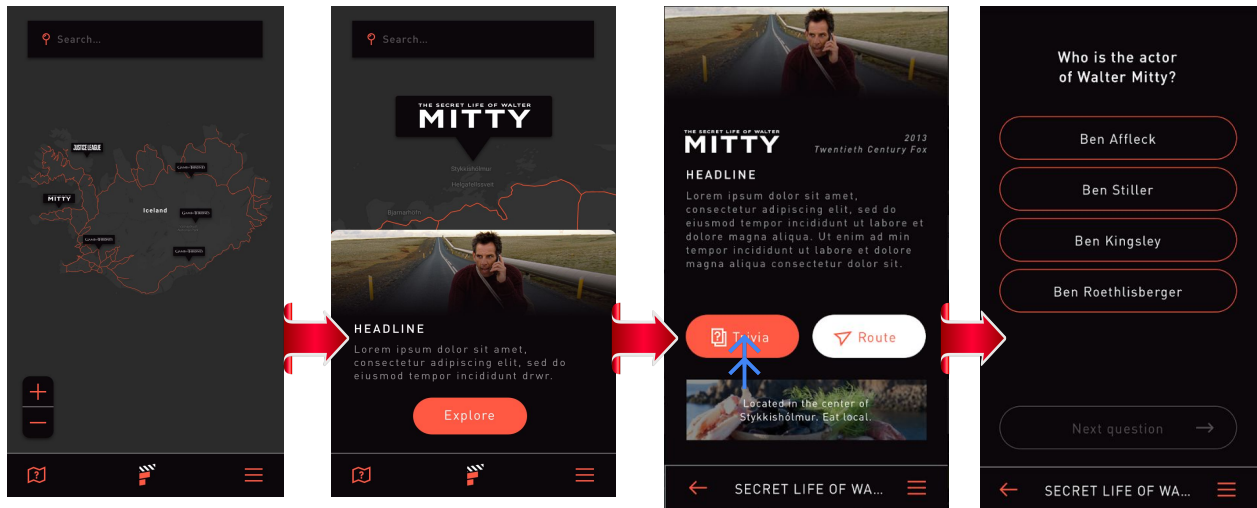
Search...

JUSTICE LEAGUE

MITTY

Iceland

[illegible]

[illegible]

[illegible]

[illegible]

+

−

Search...

THE SECRET LIFE OF WALTER
MITTY

Stykkishólmur

Helgafellssveit

Bjarnarhöfn

HEADLINE

Lorem ipsum dolor sit amet, consectetur adipiscing elit, sed do eiusmod tempor incididunt drwr.

Explore

THE SECRET LIFE OF WALTER
MITTY

2013
Twentieth Century Fox

HEADLINE

Lorem ipsum dolor sit amet, consectetur adipiscing elit, sed do eiusmod tempor incididunt ut labore et dolore magna aliqua. Ut enim ad min tempor incididunt ut labore et dolore magna aliqua consectetur dolor sit.

Trivia

Route

Located in the center of Stykkishólmur. Eat local.

SECRET LIFE OF WA...

Who is the actor of Walter Mitty?

Ben Affleck

Ben Stiller

Ben Kingsley

Ben Roethlisberger

Next question

SECRET LIFE OF WA...